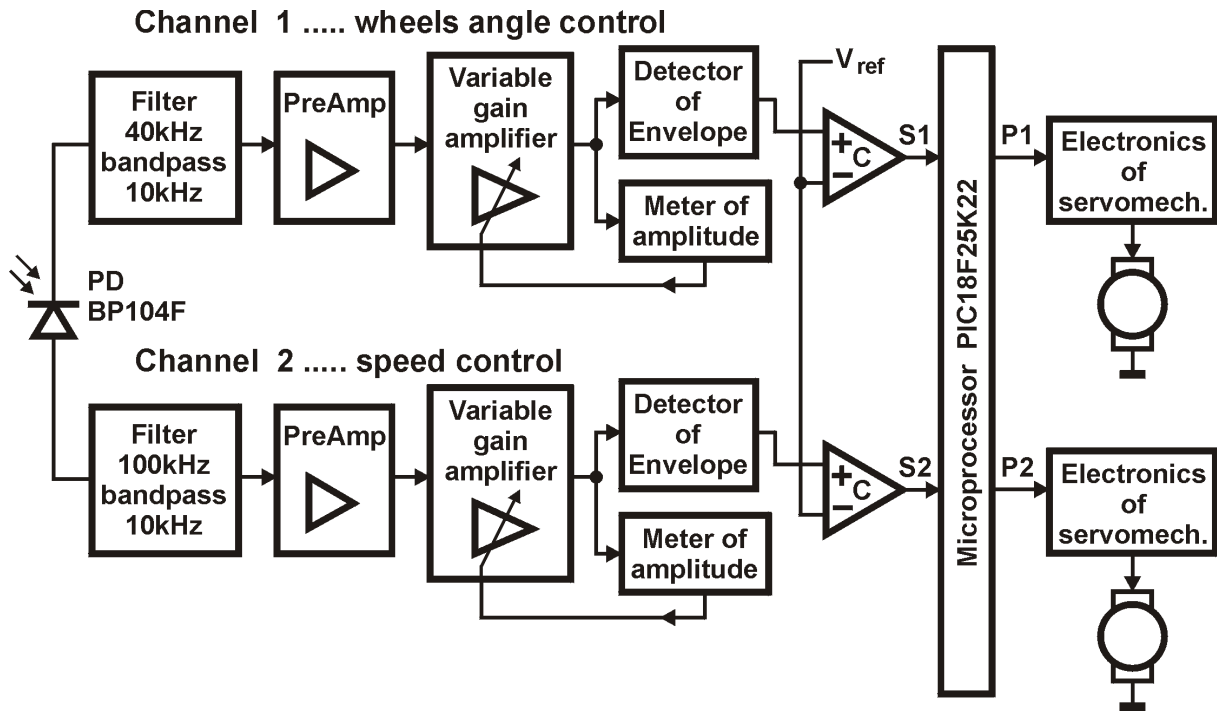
Channel 1 ..... wheels angle control

Filter 40kHz bandpass 10kHz

PreAmp

Variable gain amplifier

Detector of Envelope

Meter of amplitude

$V_{ref}$

+ C −

S1

P1

Electronics of servomech.

PD BP104F

Channel 2 ..... speed control

Filter 100kHz bandpass 10kHz

PreAmp

Variable gain amplifier

Detector of Envelope

Meter of amplitude

+ C −

S2

Microprocessor PIC18F25K22

P2

Electronics of servomech.